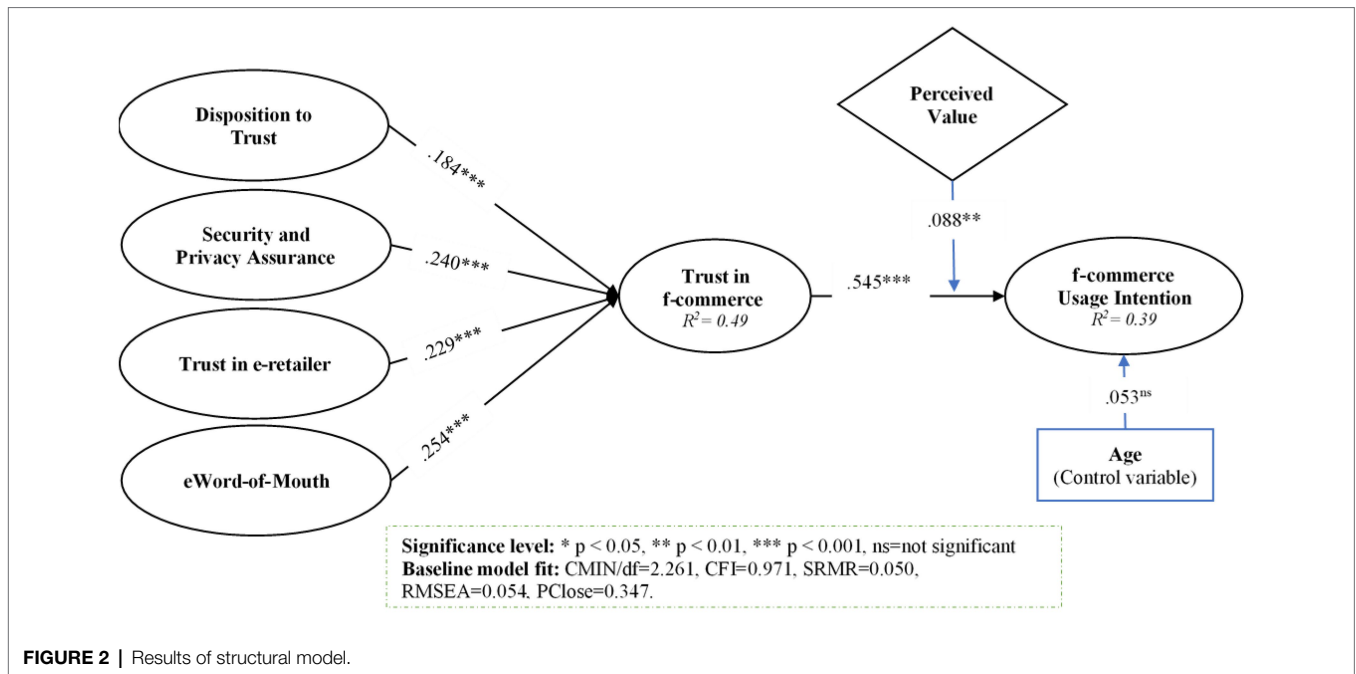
Disposition to Trust

Security and Privacy Assurance

Trust in e-retailer

eWord-of-Mouth

.184***

.240***

.229***

.254***

Trust in f-commerce
$R^2 = 0.49$

.545***

Perceived Value

.088**

f-commerce Usage Intention
$R^2 = 0.39$

.053$^{ns}$

Age
(Control variable)

Significance level: * p < 0.05, ** p < 0.01, *** p < 0.001, ns=not significant
Baseline model fit: CMIN/df=2.261, CFI=0.971, SRMR=0.050, RMSEA=0.054, PClose=0.347.

FIGURE 2 | Results of structural model.